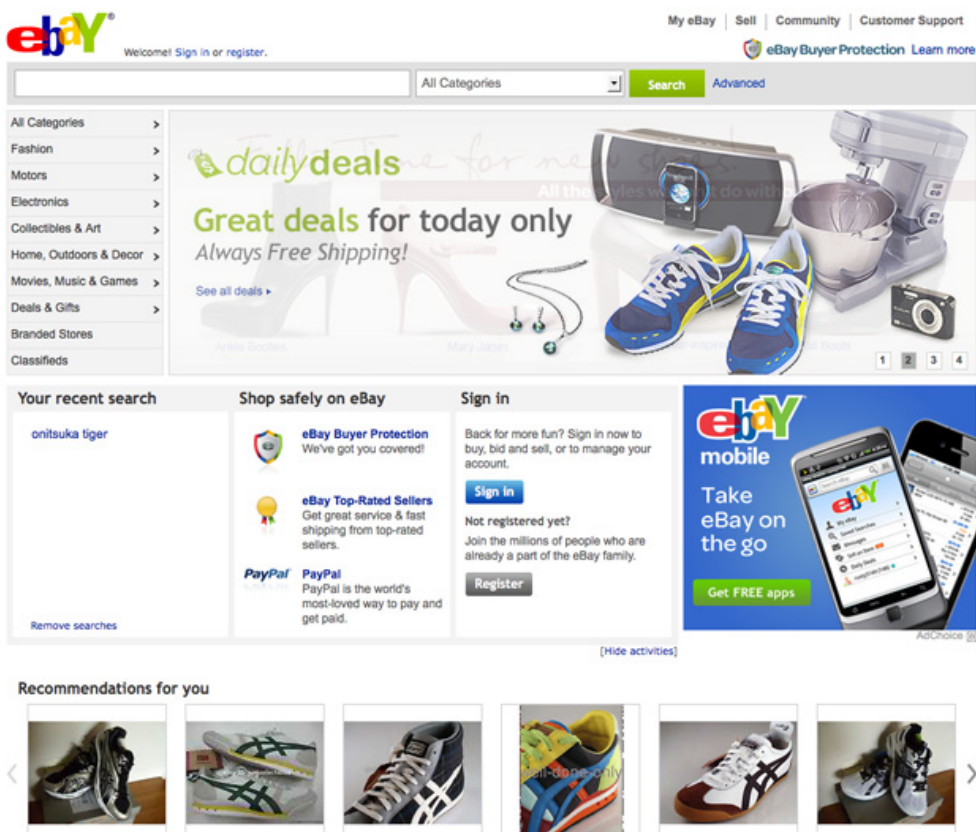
ebay

Welcome! Sign in or register.

My eBay | Sell | Community | Customer Support

eBay Buyer Protection Learn more

All Categories

Search

Advanced

All Categories
Fashion
Motors
Electronics
Collectibles & Art
Home, Outdoors & Decor
Movies, Music & Games
Deals & Gifts
Branded Stores
Classifieds

dailydeals

Great deals for today only

Always Free Shipping!

See all deals ▸

1 2 3 4

Your recent search

onitsuka tiger

Remove searches

Shop safely on eBay

eBay Buyer Protection
We've got you covered!

eBay Top-Rated Sellers
Get great service & fast shipping from top-rated sellers.

PayPal
PayPal is the world's most-loved way to pay and get paid.

Sign in

Back for more fun? Sign in now to buy, bid and sell, or to manage your account.

Sign in

Not registered yet?

Join the millions of people who are already a part of the eBay family.

Register

ebay mobile

Take eBay on the go

Get FREE apps

AdChoice

[Hide activities]

Recommendations for you